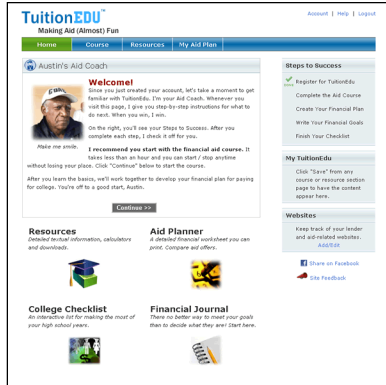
TuitionEDU™
Making Aid (Almost) Fun

Account | Help | Logout

Home Course Resources My Aid Plan

Austin's Aid Coach

Welcome!

Since you just created your account, let's take a moment to get familiar with TuitionEdu. I'm your Aid Coach. Whenever you visit this page, I give you step-by-step instructions for what to do next. When you win, I win.

On the right, you'll see your Steps to Success. After you complete each step, I check it off for you.

Make me smile.

I recommend you start with the financial aid course. It takes less than an hour and you can start / stop anytime without losing your place. Click "Continue" below to start the course.

After you learn the basics, we'll work together to develop your financial plan for paying for college. You're off to a good start, Austin.

Continue >>

Steps to Success

Register for TuitionEdu
Complete the Aid Course
Create Your Financial Plan
Write Your Financial Goals
Finish Your Checklist

My TuitionEdu

Click "Save" from any course or resource section page to have the content appear here.

Websites

Keep track of your lender and aid-related websites.
Add/Edit

Share on Facebook

Site Feedback

Resources
Detailed textual information, calculators and downloads.

Aid Planner
A detailed financial worksheet you can print. Compare aid offers.

College Checklist
An interactive list for making the most of your high school years.

Financial Journal
There no better way to meet your goals than to decide what they are! Start here.